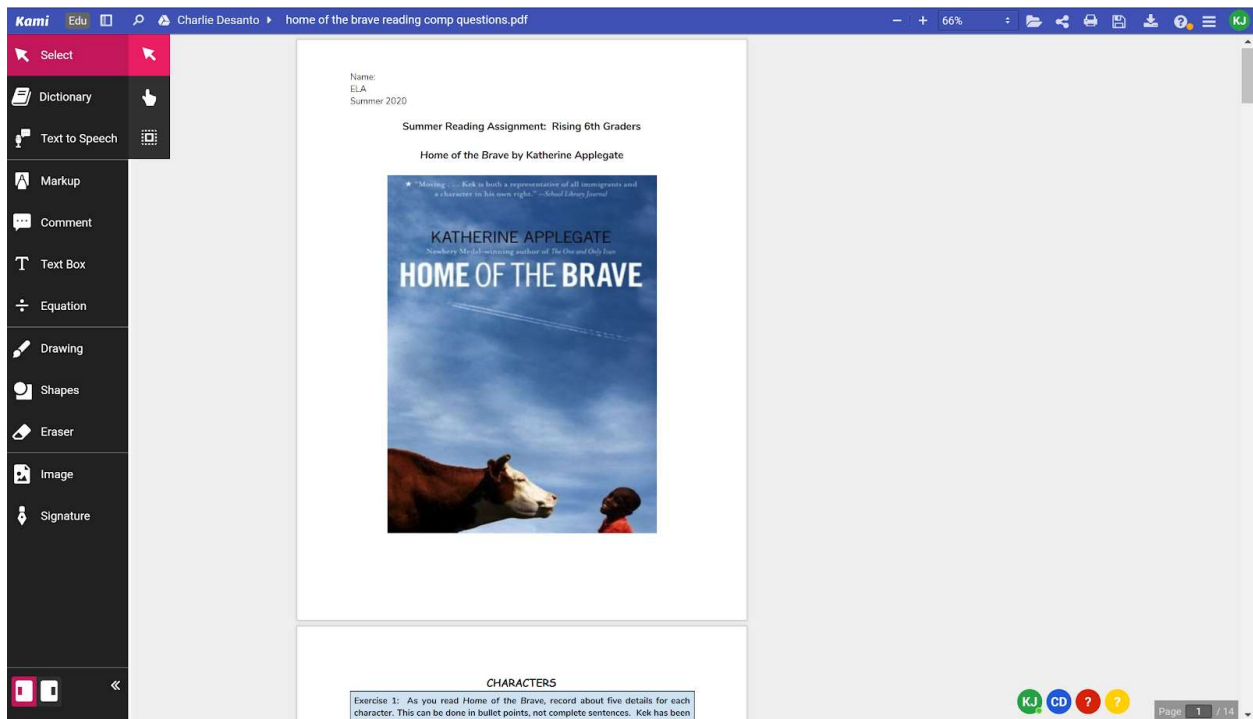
Kami Edu Charlie Desanto ▸ home of the brave reading comp questions.pdf

66%

KJ

Select

Dictionary

Text to Speech

Markup

Comment

Text Box

Equation

Drawing

Shapes

Eraser

Image

Signature

Name:
ELA
Summer 2020

Summer Reading Assignment: Rising 6th Graders

Home of the Brave by Katherine Applegate

★ "Moving . . . Kek is both a representative of all immigrants and a character in his own right." —School Library Journal

KATHERINE APPLEGATE
Newbery Medal-winning author of The One and Only Ivan
HOME OF THE BRAVE

CHARACTERS

Exercise 1: As you read Home of the Brave, record about five details for each character. This can be done in bullet points, not complete sentences. Kek has been

KJ CD ? ?

Page 1 / 14